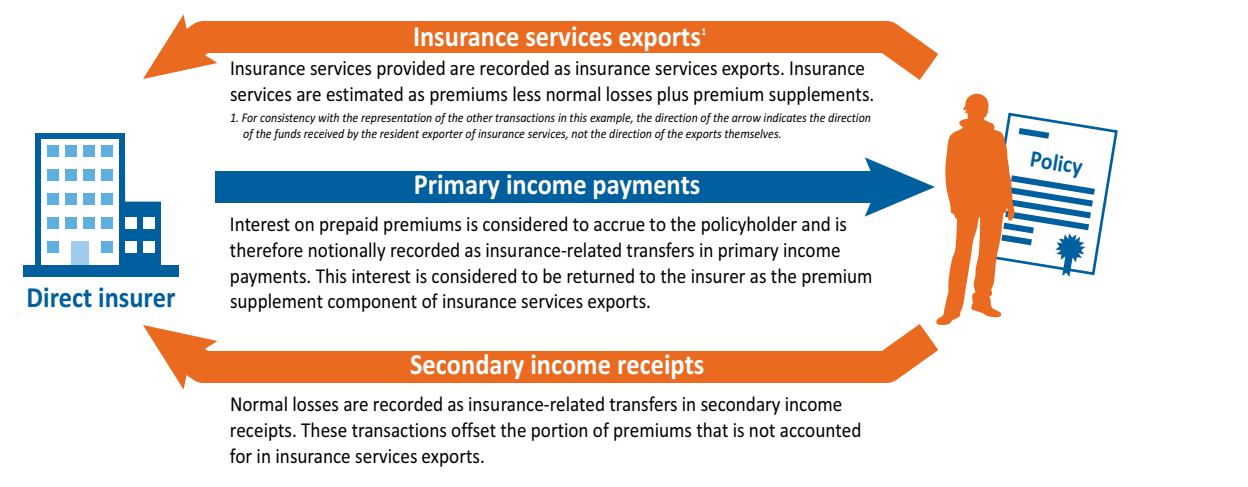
Insurance services exports$^1$

Insurance services provided are recorded as insurance services exports. Insurance services are estimated as premiums less normal losses plus premium supplements.

1. For consistency with the representation of the other transactions in this example, the direction of the arrow indicates the direction of the funds received by the resident exporter of insurance services, not the direction of the exports themselves.

Direct insurer

Policy

Primary income payments

Interest on prepaid premiums is considered to accrue to the policyholder and is therefore notionally recorded as insurance-related transfers in primary income payments. This interest is considered to be returned to the insurer as the premium supplement component of insurance services exports.

Secondary income receipts

Normal losses are recorded as insurance-related transfers in secondary income receipts. These transactions offset the portion of premiums that is not accounted for in insurance services exports.